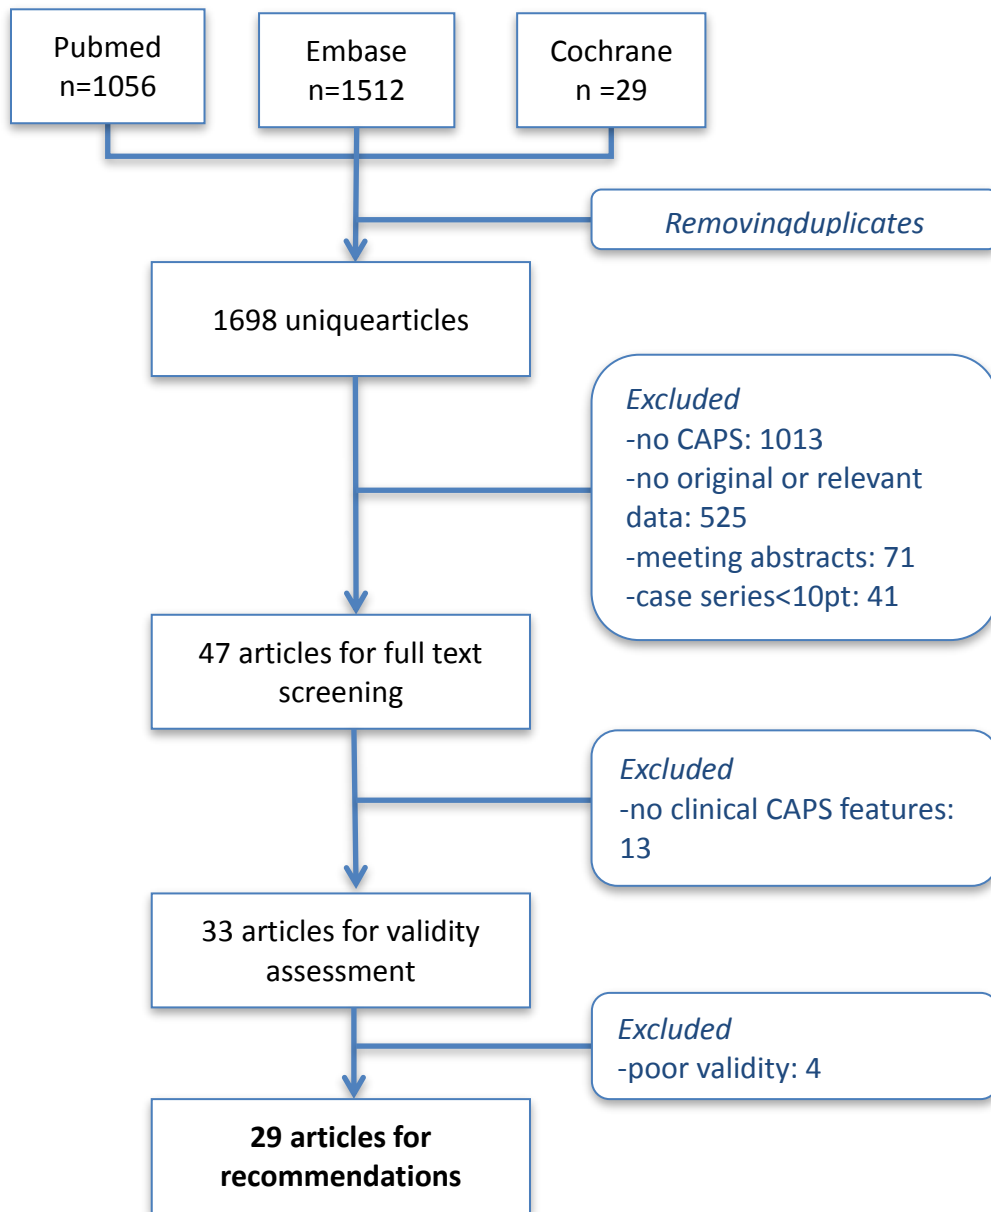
Pubmed
n=1056

Embase
n=1512

Cochrane
n =29

*Removingduplicates*

1698 uniquearticles

*Excluded*
-no CAPS: 1013
-no original or relevant data: 525
-meeting abstracts: 71
-case series<10pt: 41

47 articles for full text screening

*Excluded*
-no clinical CAPS features: 13

33 articles for validity assessment

*Excluded*
-poor validity: 4

**29 articles for recommendations**